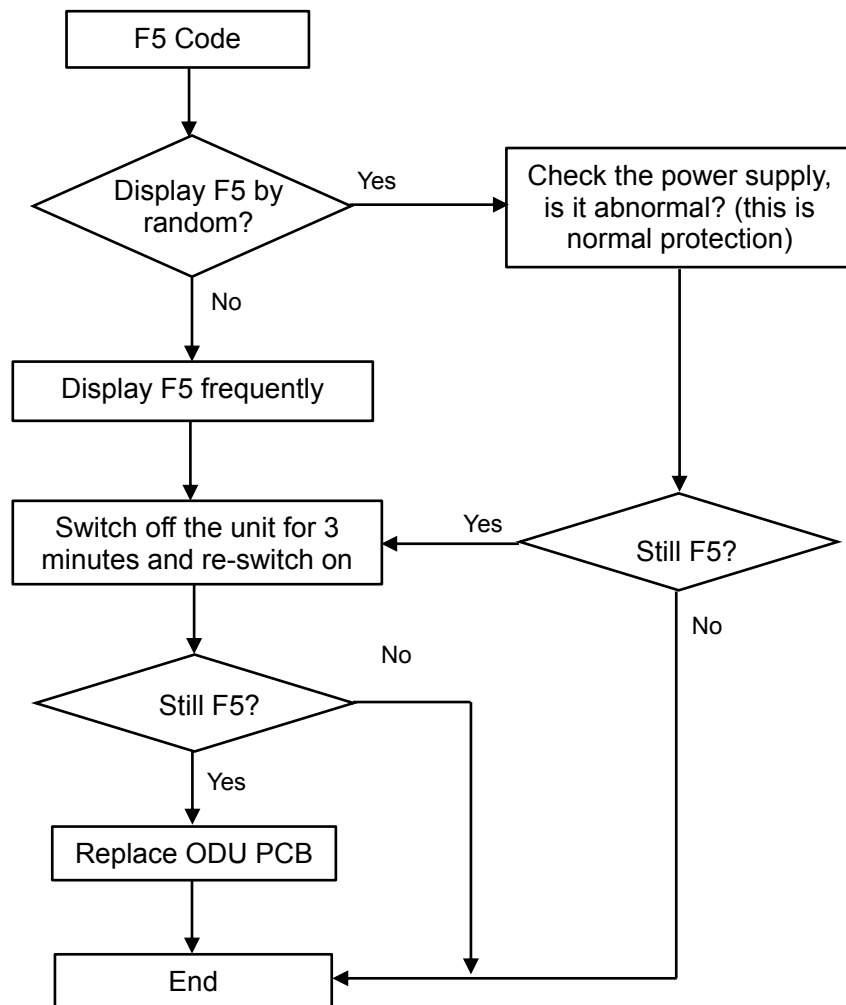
F5 Code

Display F5 by random?

Yes

Check the power supply, is it abnormal? (this is normal protection)

No

Display F5 frequently

Switch off the unit for 3 minutes and re-switch on

Yes

Still F5?

No

No

Still F5?

Yes

Replace ODU PCB

End